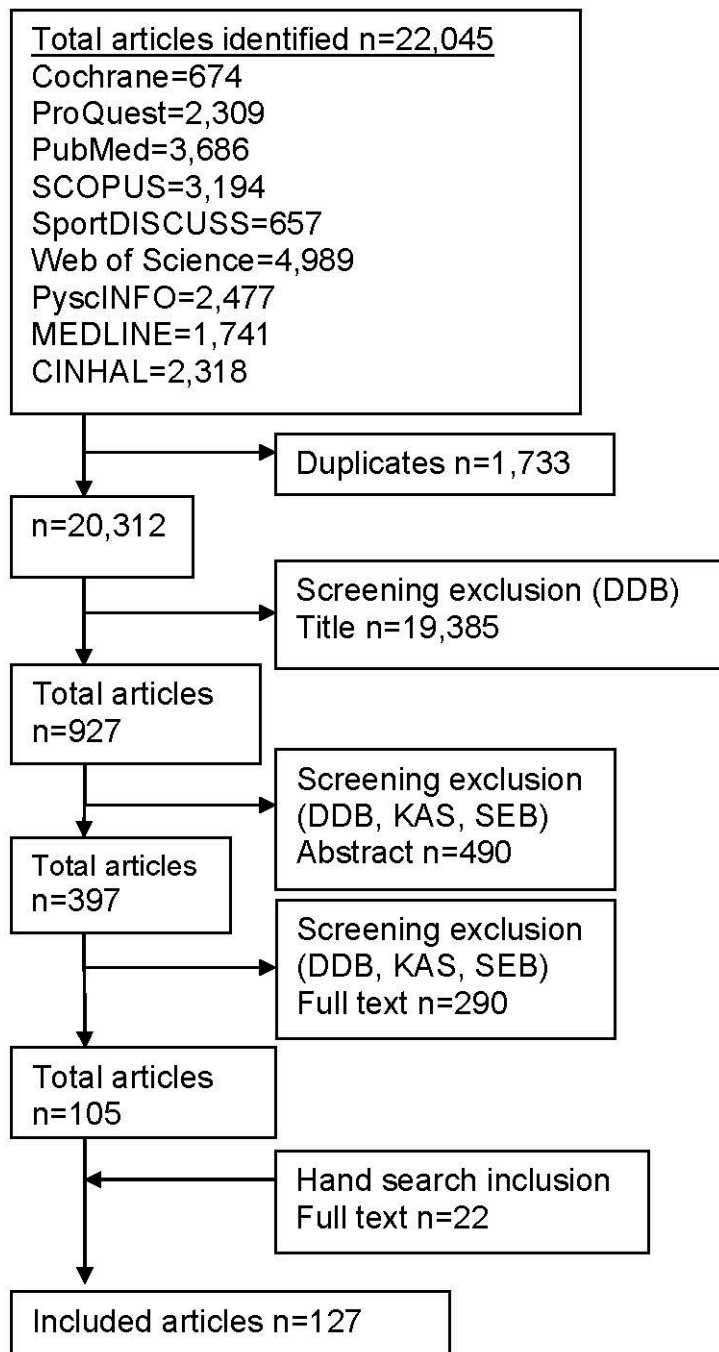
Total articles identified n=22,045
Cochrane=674
ProQuest=2,309
PubMed=3,686
SCOPUS=3,194
SportDISCUSS=657
Web of Science=4,989
PyscINFO=2,477
MEDLINE=1,741
CINHAL=2,318

Duplicates n=1,733

n=20,312

Screening exclusion (DDB)
Title n=19,385

Total articles
n=927

Screening exclusion
(DDB, KAS, SEB)
Abstract n=490

Total articles
n=397

Screening exclusion
(DDB, KAS, SEB)
Full text n=290

Total articles
n=105

Hand search inclusion
Full text n=22

Included articles n=127